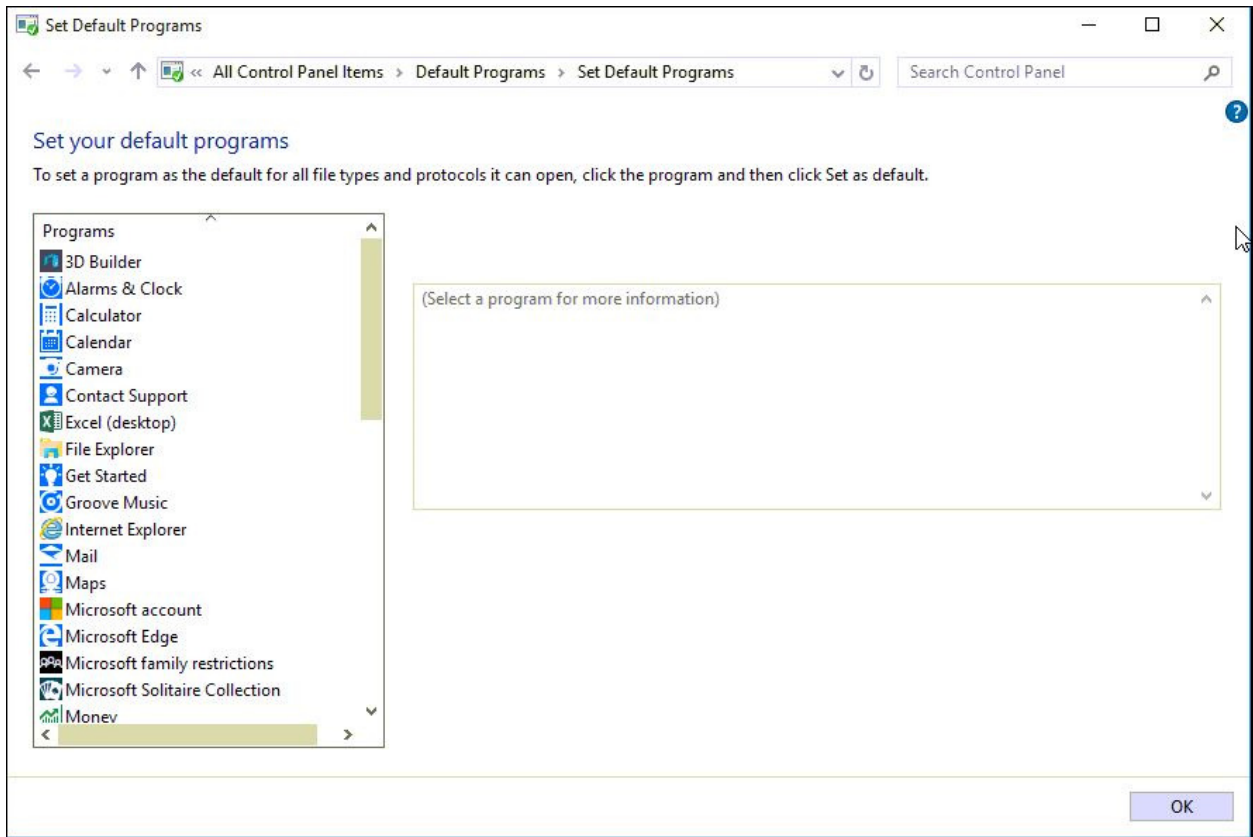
Set Default Programs

« All Control Panel Items > Default Programs > Set Default Programs

Search Control Panel

Set your default programs

To set a program as the default for all file types and protocols it can open, click the program and then click Set as default.

Programs
3D Builder
Alarms & Clock
Calculator
Calendar
Camera
Contact Support
Excel (desktop)
File Explorer
Get Started
Groove Music
Internet Explorer
Mail
Maps
Microsoft account
Microsoft Edge
Microsoft family restrictions
Microsoft Solitaire Collection
Money

(Select a program for more information)

OK